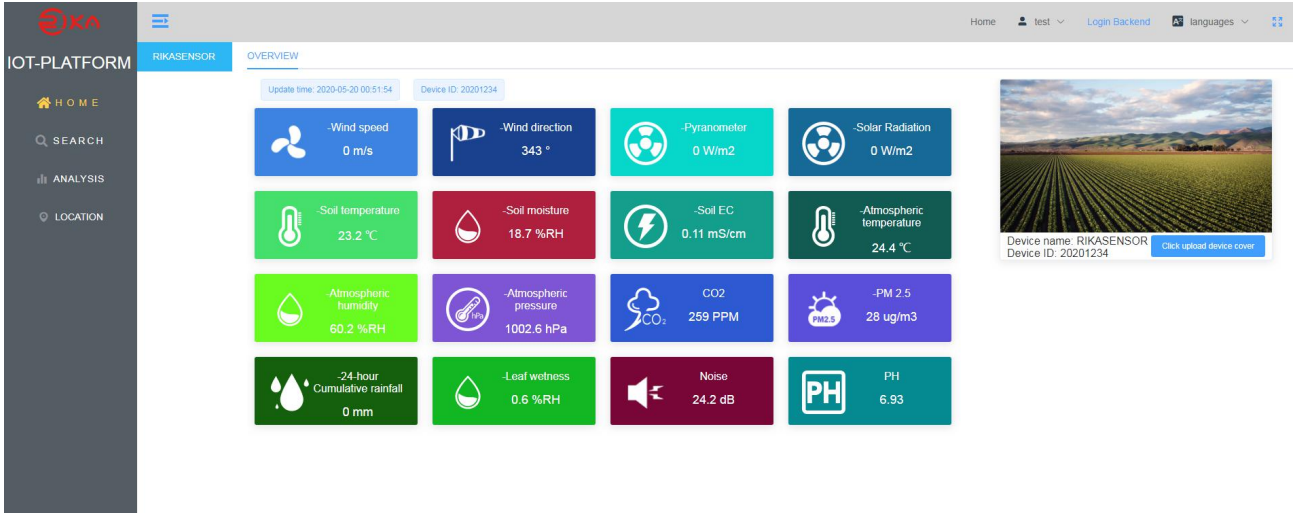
RIKA

IOT-PLATFORM

HOME

SEARCH

ANALYSIS

LOCATION

Home test Login Backend languages

RIKASENSOR OVERVIEW

Update time: 2020-05-20 00:51:54 Device ID: 20201234

-Wind speed
0 m/s

-Wind direction
343 °

-Pyranometer
0 W/m2

-Solar Radiation
0 W/m2

-Soil temperature
23.2 ℃

-Soil moisture
18.7 %RH

-Soil EC
0.11 mS/cm

-Atmospheric temperature
24.4 ℃

-Atmospheric humidity
60.2 %RH

hPa
-Atmospheric pressure
1002.6 hPa

$CO_2$
CO2
259 PPM

PM2.5
-PM 2.5
28 ug/m3

-24-hour Cumulative rainfall
0 mm

-Leaf wetness
0.6 %RH

Noise
24.2 dB

PH
PH
6.93

Device name: RIKASENSOR
Device ID: 20201234
Click upload device cover